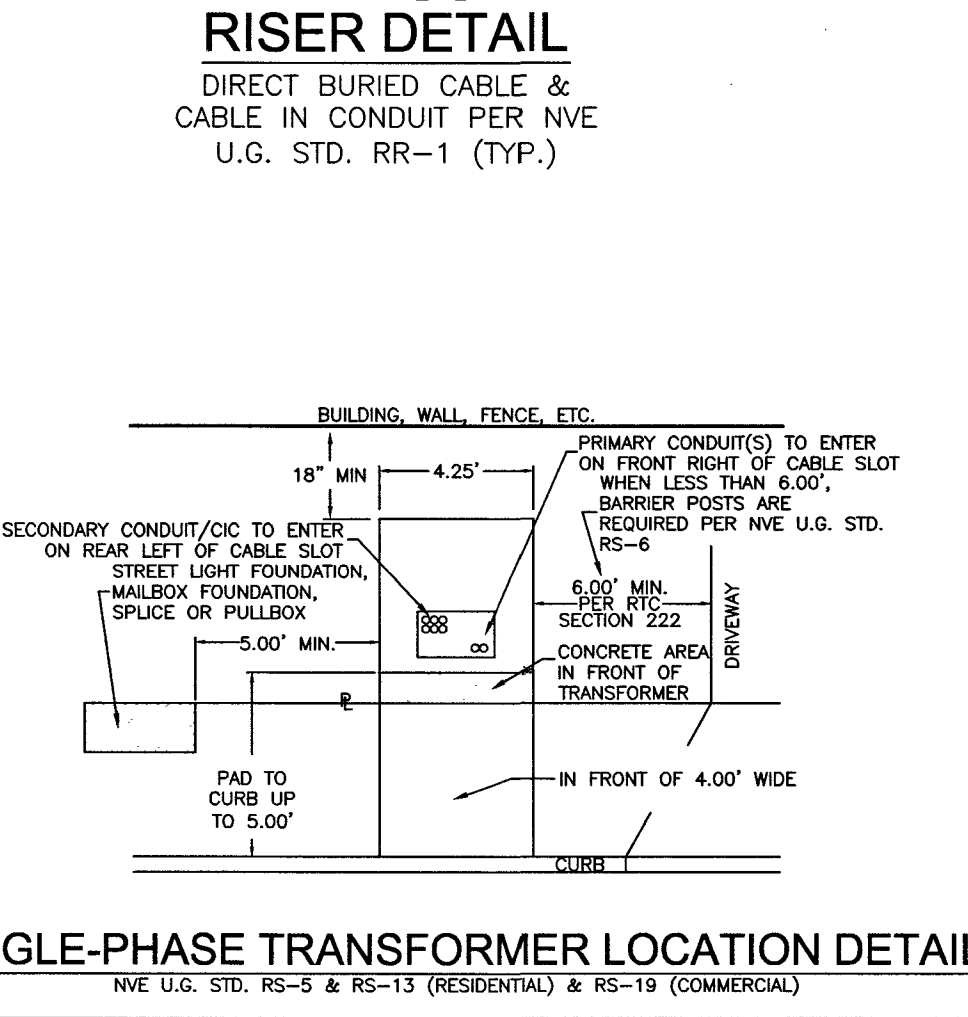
RISER DETAIL

DIRECT BURIED CABLE & CABLE IN CONDUIT PER NVE U.G. STD. RR–1 (TYP.)

BUILDING, WALL, FENCE, ETC.

18" MIN

4.25'

PRIMARY CONDUIT(S) TO ENTER ON FRONT RIGHT OF CABLE SLOT WHEN LESS THAN 6.00', BARRIER POSTS ARE REQUIRED PER NVE U.G. STD. RS–6

SECONDARY CONDUIT/CIC TO ENTER ON REAR LEFT OF CABLE SLOT

STREET LIGHT FOUNDATION, MAILBOX FOUNDATION, SPLICE OR PULLBOX

5.00' MIN.

6.00' MIN. PER RTC SECTION 222

DRIVEWAY

CONCRETE AREA IN FRONT OF TRANSFORMER

℄

PAD TO CURB UP TO 5.00'

IN FRONT OF 4.00' WIDE

CURB

GLE-PHASE TRANSFORMER LOCATION DETAIL

NVE U.G. STD. RS–5 & RS–13 (RESIDENTIAL) & RS–19 (COMMERCIAL)